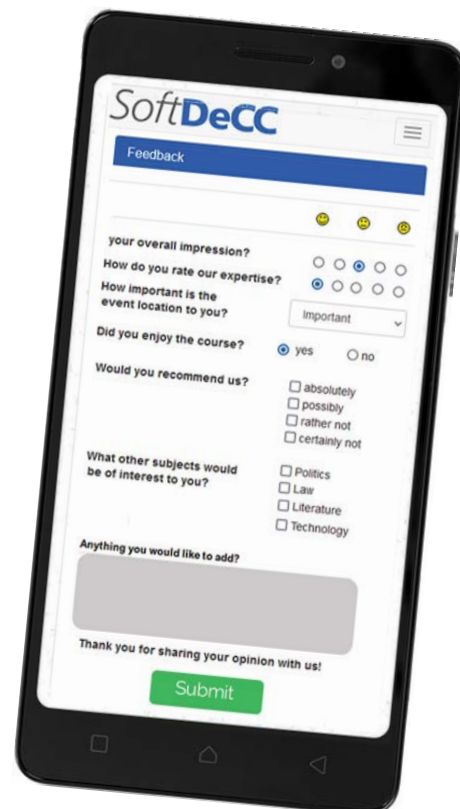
SoftDeCC

Feedback

your overall impression?

How do you rate our expertise?

How important is the event location to you?

Important

Did you enjoy the course?

yes

no

Would you recommend us?

absolutely

possibly

rather not

certainly not

What other subjects would be of interest to you?

Politics

Law

Literature

Technology

Anything you would like to add?

Thank you for sharing your opinion with us!

Submit